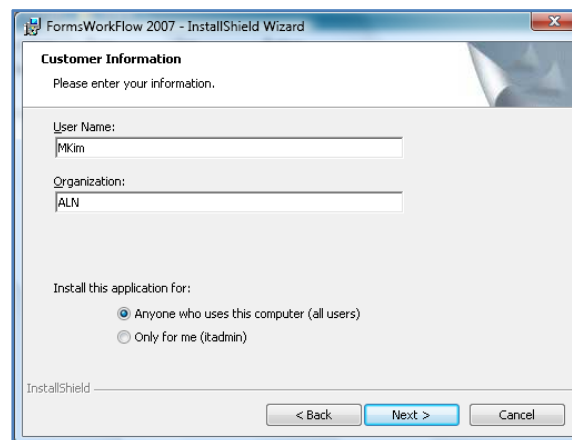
FormsWorkFlow 2007 - InstallShield Wizard

Customer Information

Please enter your information.

User Name:

MKim

Organization:

ALN

Install this application for:

Anyone who uses this computer (all users)

Only for me (itadmin)

InstallShield

< Back

Next >

Cancel